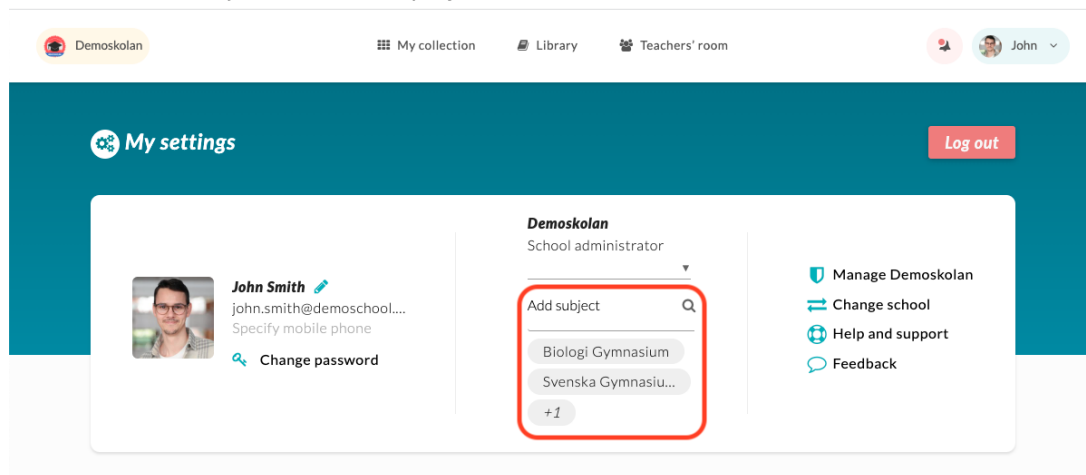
Demoskolan

My collection Library Teachers' room

John

My settings

Log out

John Smith
john.smith@demoschool....
Specify mobile phone
Change password

Demoskolan
School administrator

Add subject

Biologi Gymnasium
Svenska Gymnasiu...
+1

Manage Demoskolan
Change school
Help and support
Feedback